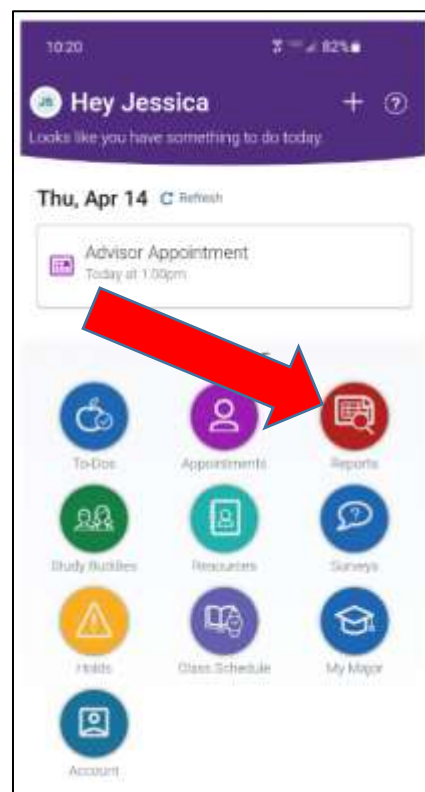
10:20

82%

JS Hey Jessica

+ ?

Looks like you have something to do today.

Thu, Apr 14 Refresh

Advisor Appointment
Today at 1:00pm

To-Dos

Appointments

Reports

Study Buddies

Resources

Surveys

Holds

Class Schedule

My Major

Account